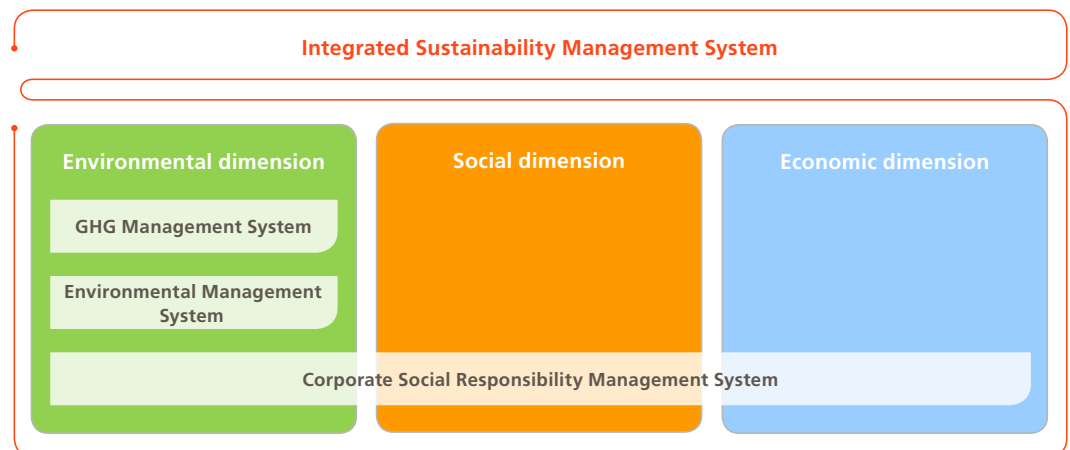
Integrated Sustainability Management System

Environmental dimension

GHG Management System

Environmental Management System

Social dimension

Economic dimension

Corporate Social Responsibility Management System